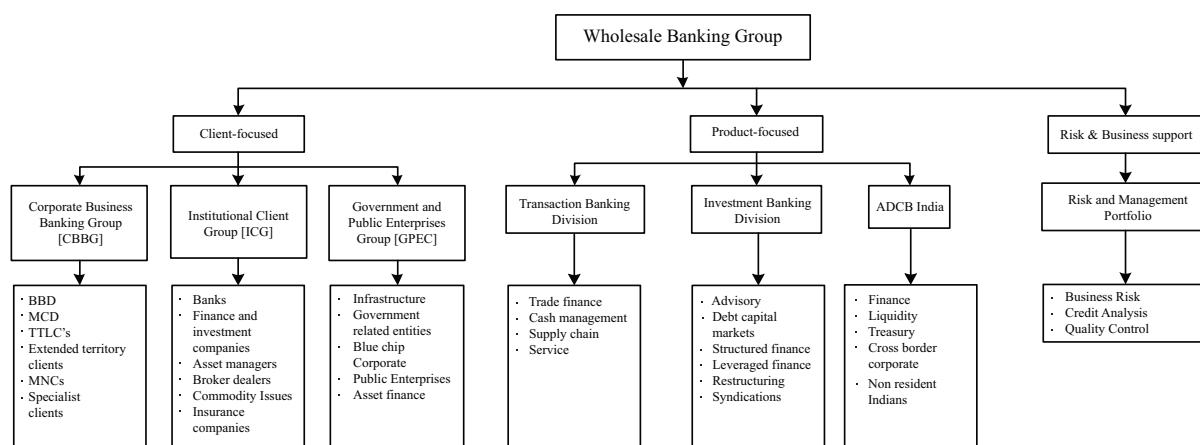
Wholesale Banking Group

Client-focused

Product-focused

Risk & Business support

Corporate Business Banking Group [CBBG]

Institutional Client Group [ICG]

Government and Public Enterprises Group [GPEC]

Transaction Banking Division

Investment Banking Division

ADCB India

Risk and Management Portfolio

· BBD
· MCD
· TTLC's
· Extended territory clients
· MNCs
· Specialist clients

· Banks
· Finance and investment companies
· Asset managers
· Broker dealers
· Commodity Issues
· Insurance companies

· Infrastructure
· Government related entities
· Blue chip Corporate
· Public Enterprises
· Asset finance

· Trade finance
· Cash management
· Supply chain
· Service

· Advisory
· Debt capital markets
· Structured finance
· Leveraged finance
· Restructuring
· Syndications

· Finance
· Liquidity
· Treasury
· Cross border corporate
· Non resident Indians

· Business Risk
· Credit Analysis
· Quality Control